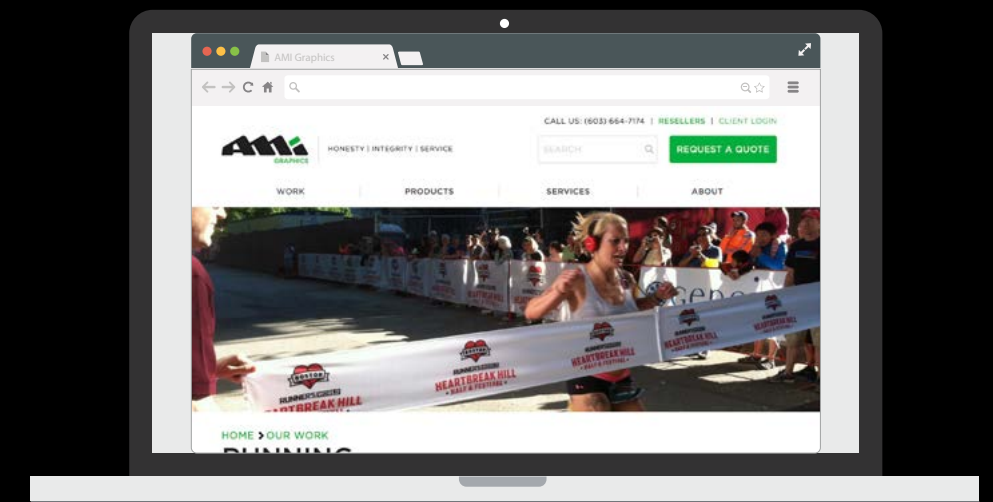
AMI Graphics

CALL US: (603) 664-7174 | RESELLERS | CLIENT LOGIN

AMI GRAPHICS

HONESTY | INTEGRITY | SERVICE

SEARCH

REQUEST A QUOTE

WORK PRODUCTS SERVICES ABOUT

BOSTON RUNNER'S WORLD HEARTBREAK HILL HALF & FESTIVAL

BOSTON RUNNER'S WORLD HEARTBREAK HILL HALF & FESTIVAL

HOME > OUR WORK

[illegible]